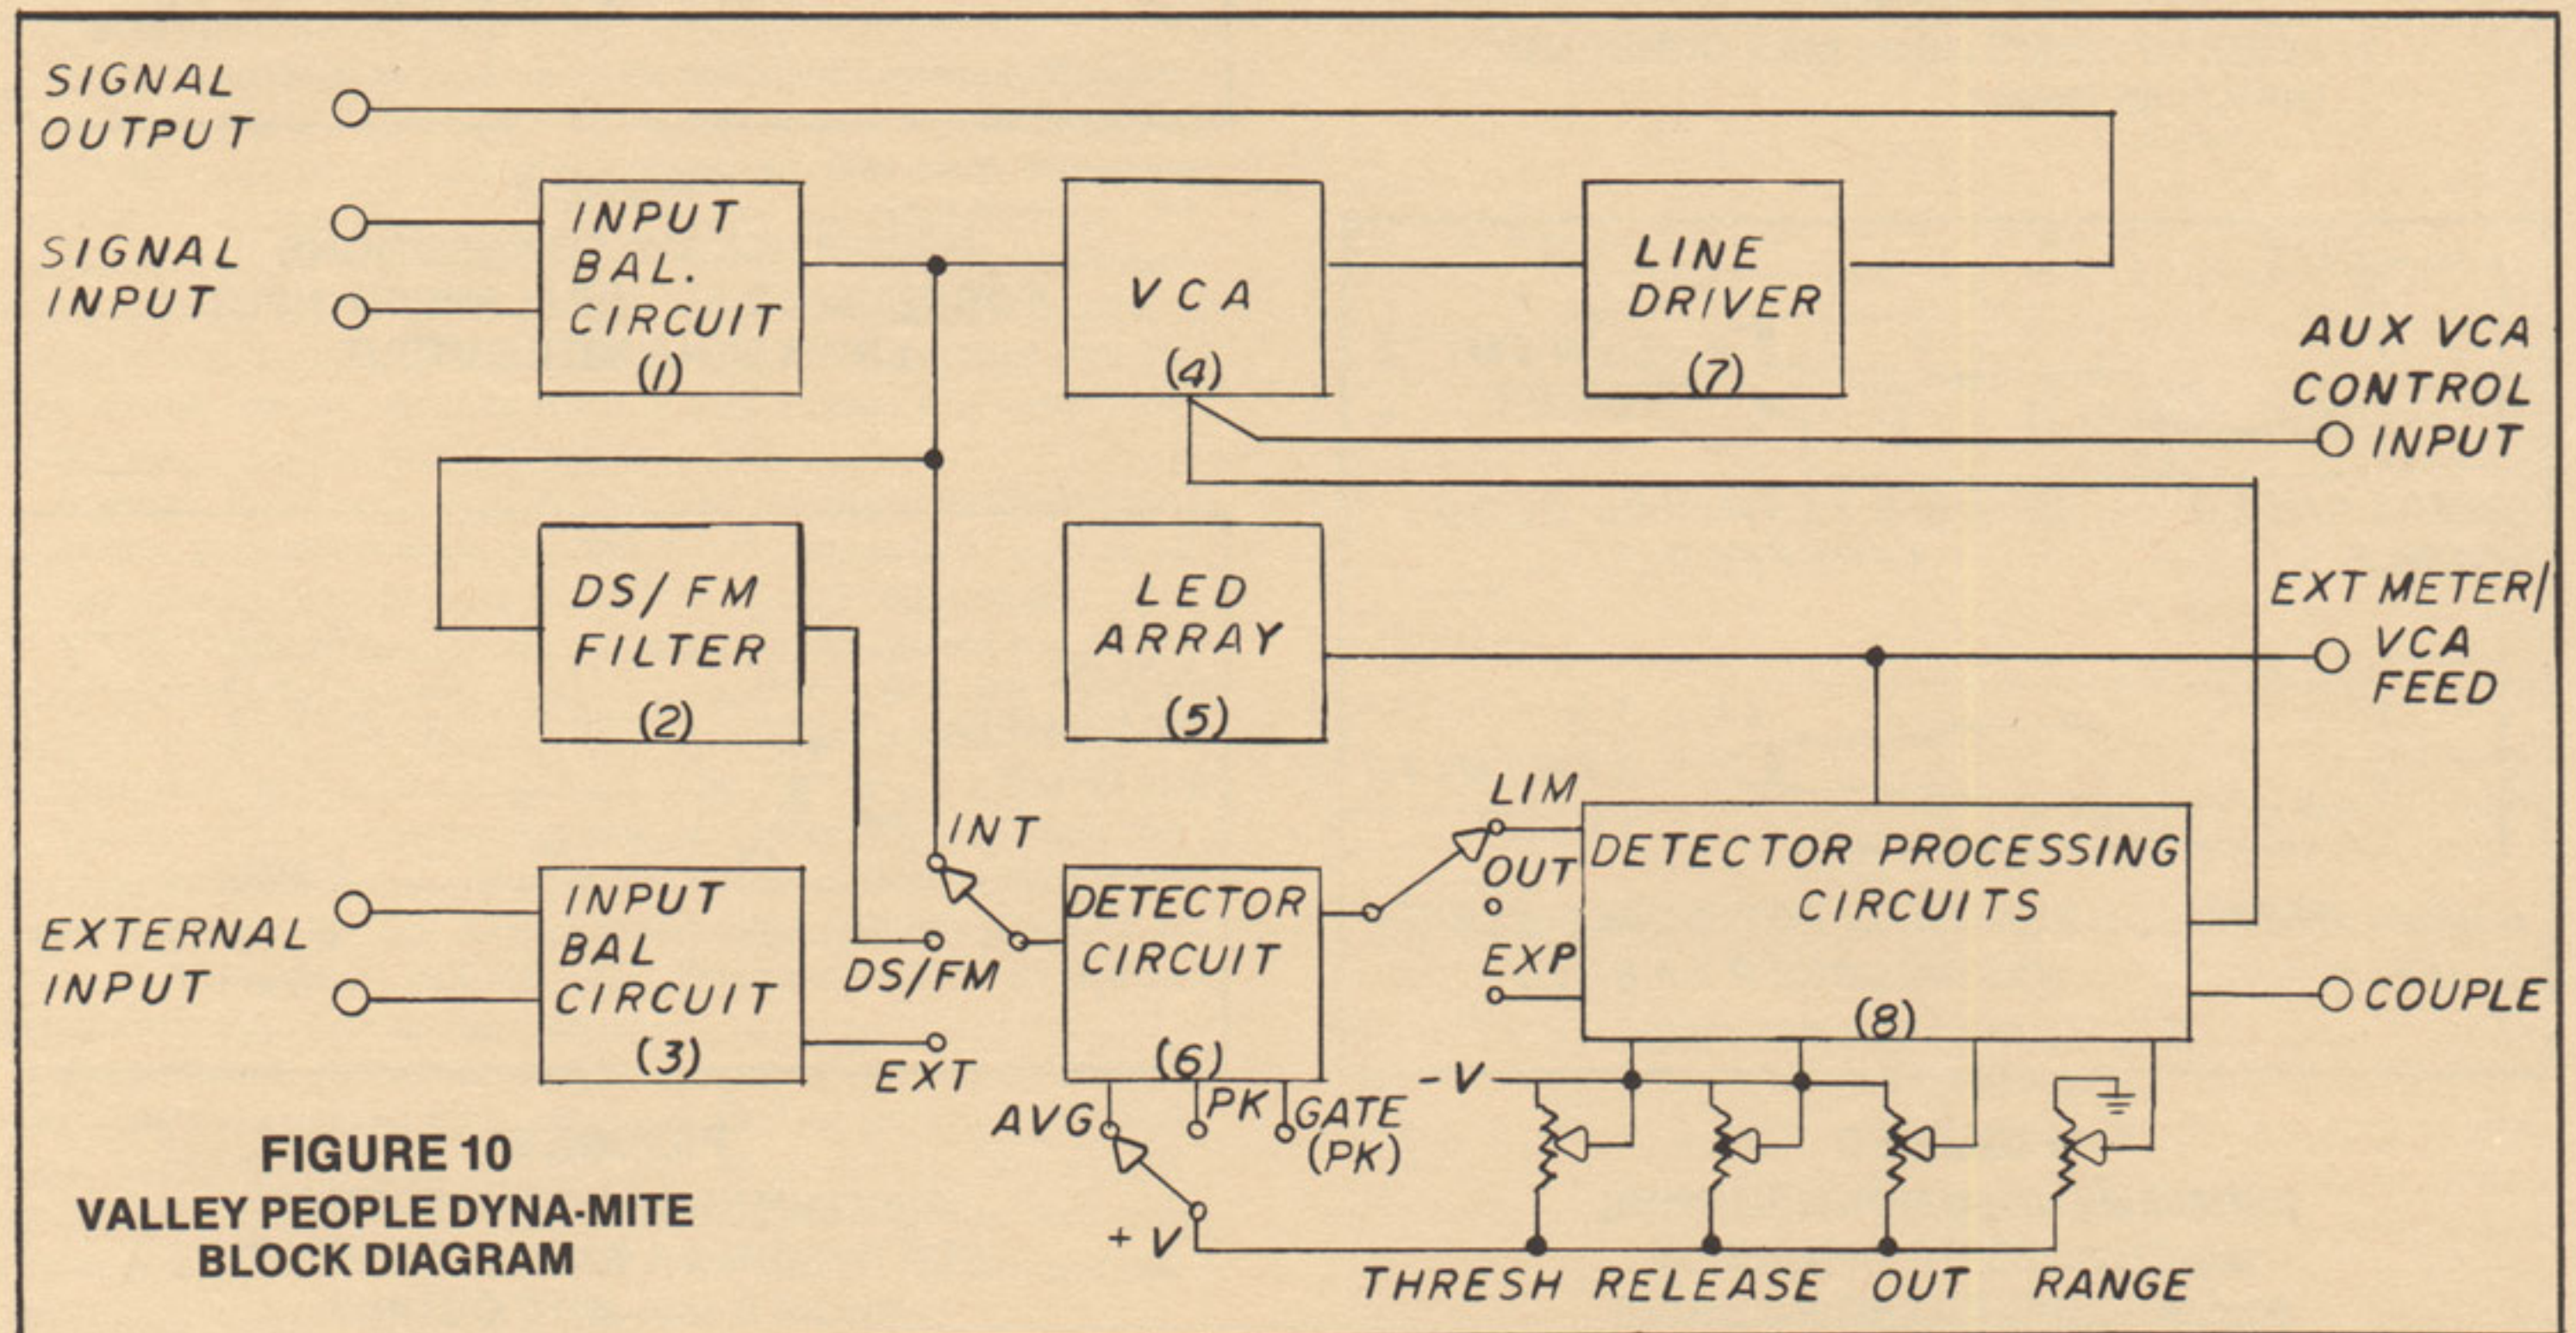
SIGNAL OUTPUT

SIGNAL INPUT

INPUT BAL. CIRCUIT (1)

VCA (4)

LINE DRIVER (7)

AUX VCA CONTROL INPUT

DS/FM FILTER (2)

LED ARRAY (5)

EXT METER/ VCA FEED

LIM

INT

OUT

DETECTOR PROCESSING CIRCUITS (8)

EXTERNAL INPUT

INPUT BAL CIRCUIT (3)

DS/FM

DETECTOR CIRCUIT (6)

EXP

COUPLE

EXT

-V

AVG

PK

GATE (PK)

FIGURE 10
VALLEY PEOPLE DYNA-MITE
BLOCK DIAGRAM

+V

THRESH RELEASE OUT RANGE